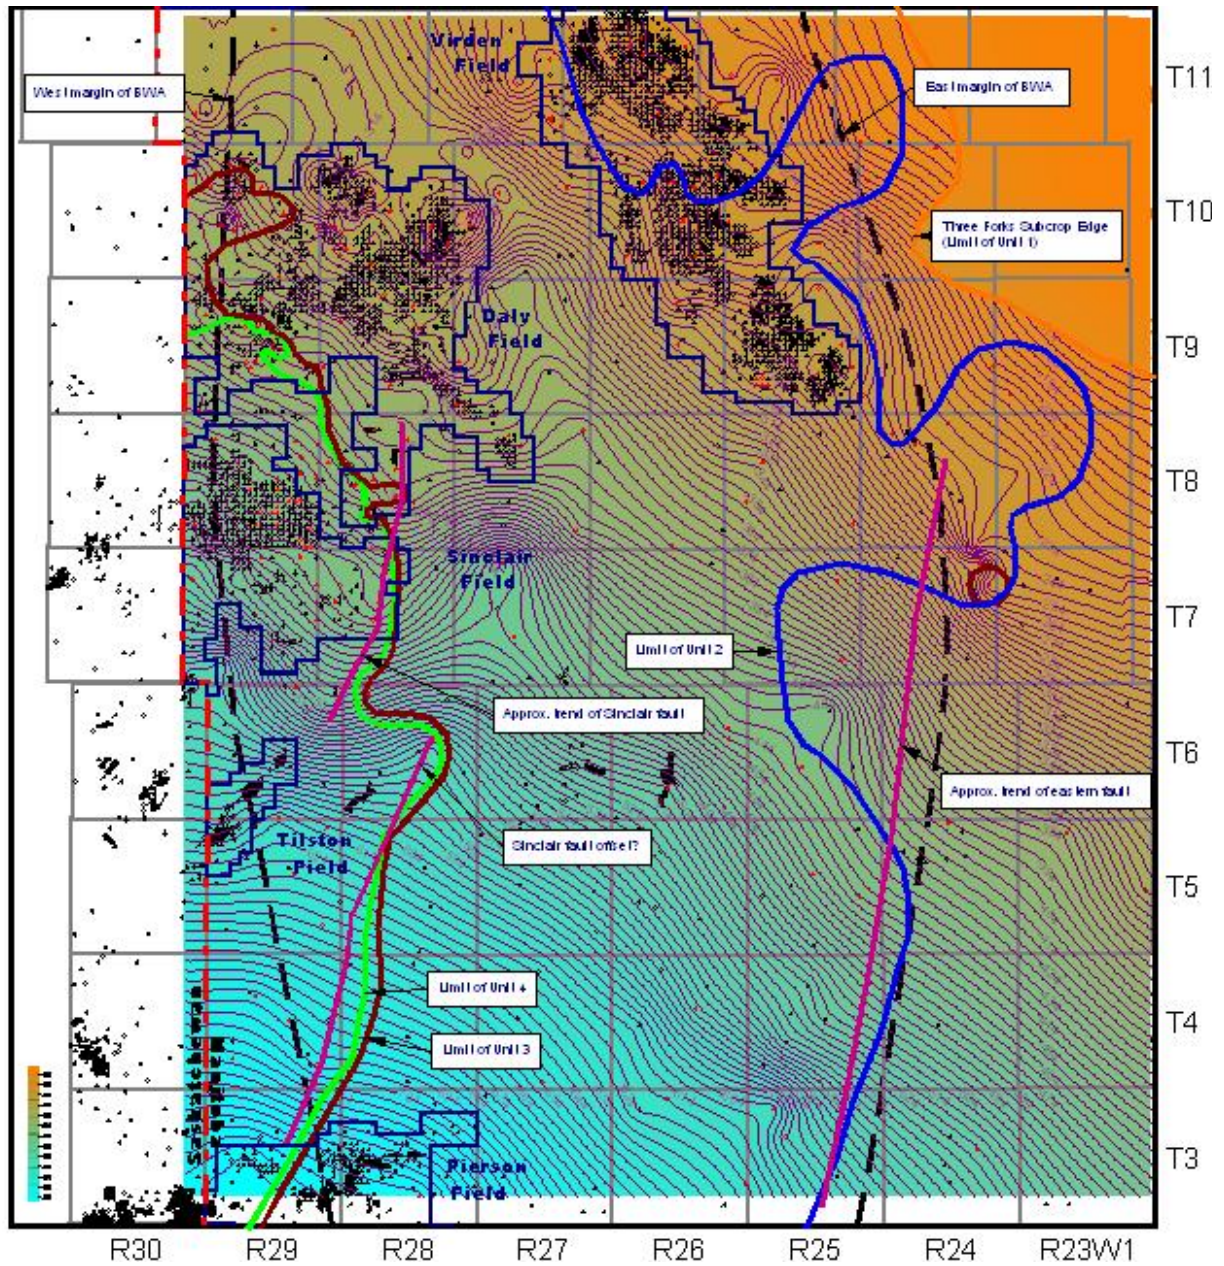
Virden Field

West margin of BWA

East margin of BWA

T11

T10

Three Forks Subcrop Edge (Limit of Unit 1)

Daly Field

T9

T8

Sinclair Field

T7

Limit of Unit 2

Approx. trend of Sinclair fault

T6

Approx. trend of eastern fault

Tilston Field

Sinclair fault offset?

T5

Limit of Unit 4

T4

Limit of Unit 3

T3

Pierson Field

R30 R29 R28 R27 R26 R25 R24 R23W1